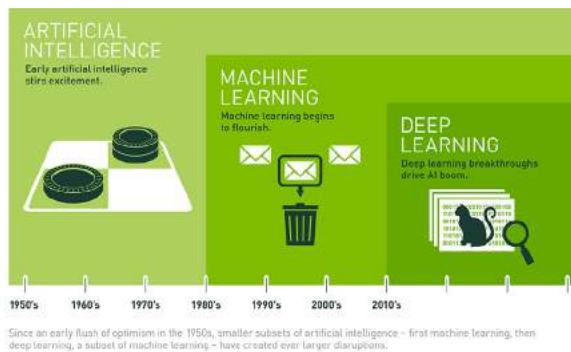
ARTIFICIAL INTELLIGENCE
Early artificial intelligence stirs excitement.

MACHINE LEARNING
Machine learning begins to flourish.

DEEP LEARNING
Deep learning breakthroughs drive AI boom.

1950's 1960's 1970's 1980's 1990's 2000's 2010's

Since an early flush of optimism in the 1950s, smaller subsets of artificial intelligence – first machine learning, then deep learning, a subset of machine learning – have created ever larger disruptions.